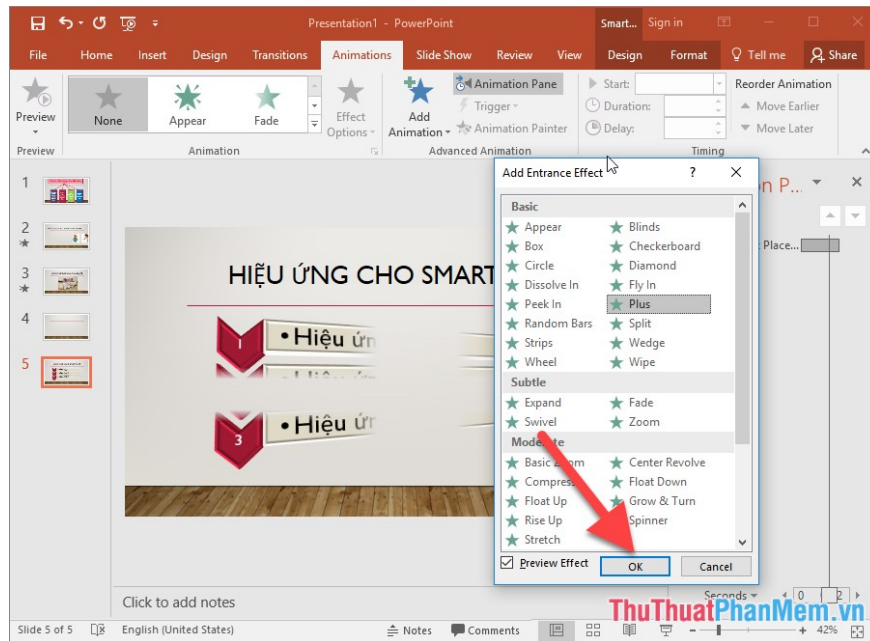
Presentation1 - PowerPoint

Smart... Sign in

File Home Insert Design Transitions Animations Slide Show Review View Design Format Tell me Share

Preview

None Appear Fade

Effect Options

Add Animation

Animation Pane

Trigger

Animation Painter

Start:

Duration:

Delay:

Reorder Animation

Move Earlier

Move Later

Preview Animation Advanced Animation Timing

1
2
3
4
5

HIỆU ỨNG CHO SMART

1 • Hiệu ứn

3 • Hiệu ứn

Add Entrance Effect ? ×

Basic
Appear Blinds
Box Checkerboard
Circle Diamond
Dissolve In Fly In
Peek In Plus
Random Bars Split
Strips Wedge
Wheel Wipe

Subtle
Expand Fade
Swivel Zoom

Mode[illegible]te
Basic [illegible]oom Center Revolve
Compress Float Down
Float Up Grow & Turn
Rise Up Spinner
Stretch

Preview Effect

OK Cancel

n P...

Place...

Seconds 0 2

Click to add notes

Slide 5 of 5 English (United States) Notes Comments 42%

ThuThuatPhanMem.vn